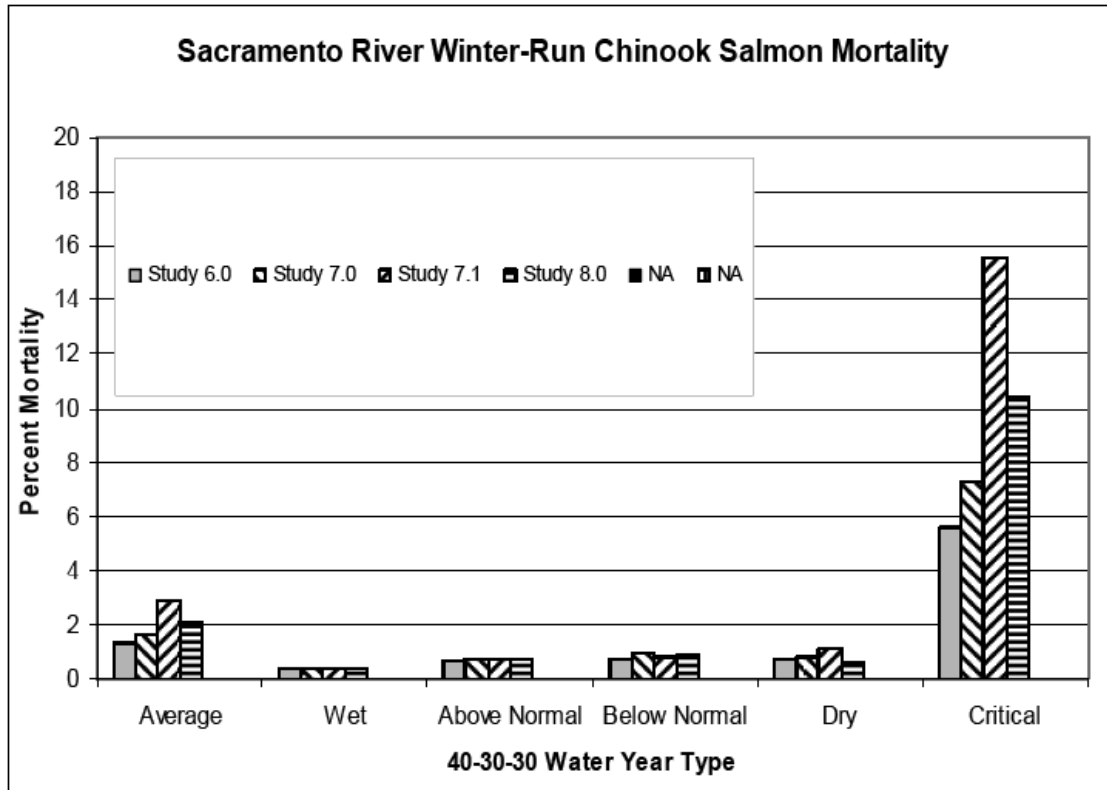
Sacramento River Winter-Run Chinook Salmon Mortality

Study 6.0 Study 7.0 Study 7.1 Study 8.0 NA NA

Percent Mortality

20
18
16
14
12
10
8
6
4
2
0

Average Wet Above Normal Below Normal Dry Critical

40-30-30 Water Year Type